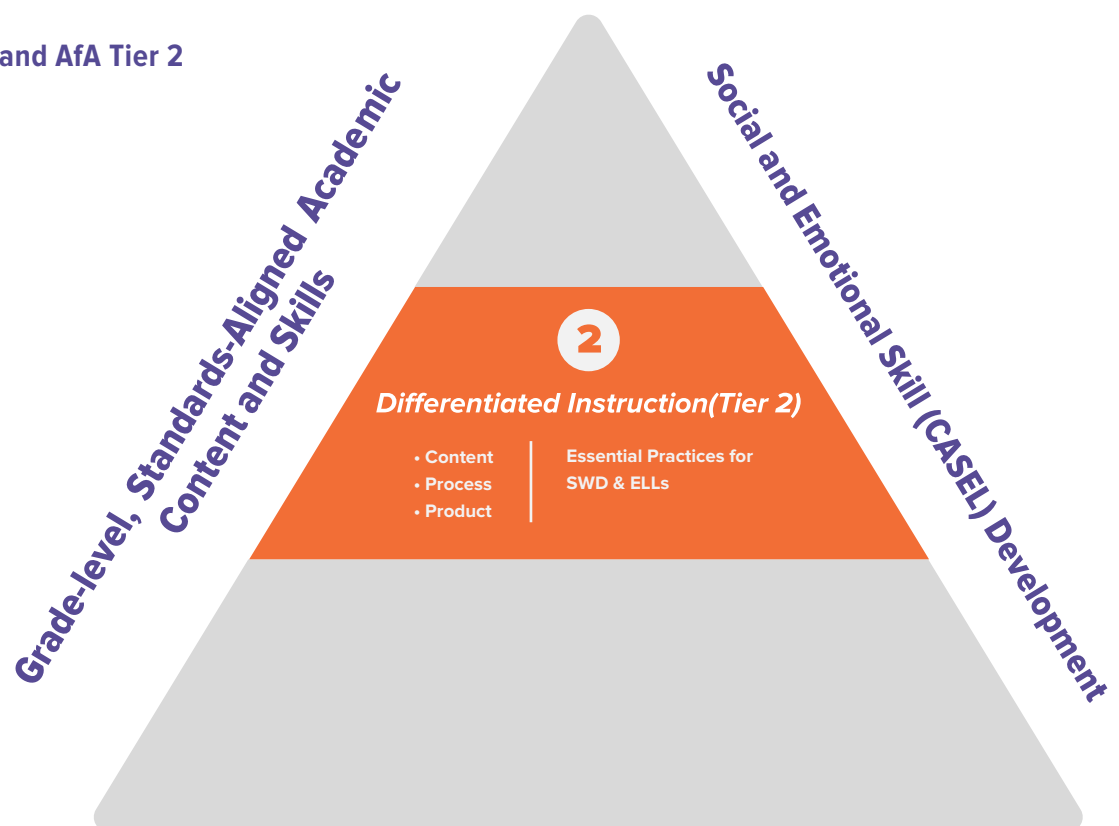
and AfA Tier 2

Grade-level, Standards-Aligned Academic Content and Skills

Social and Emotional Skill (CASEL) Development

2

Differentiated Instruction(Tier 2)

• Content
• Process
• Product

Essential Practices for SWD & ELLs